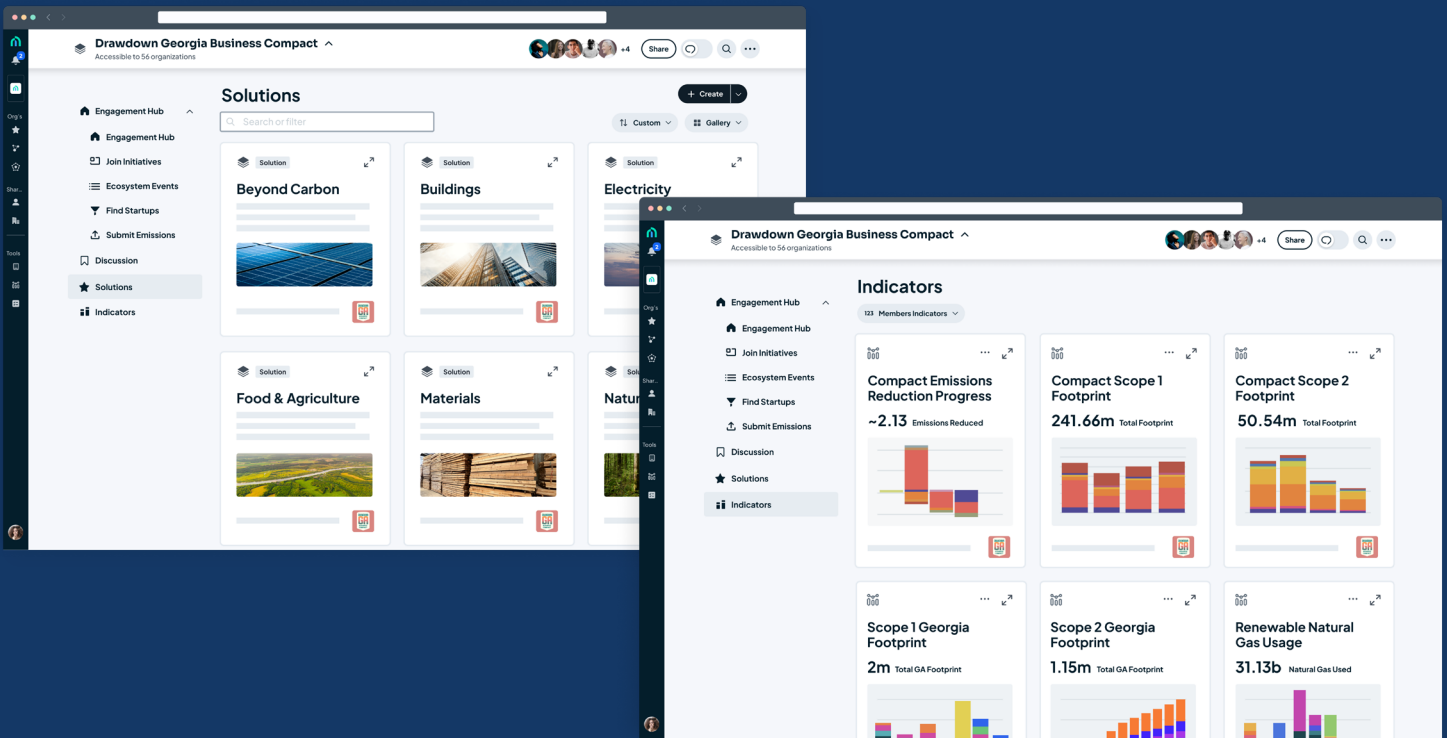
Org's
Shar...
Tools

Drawdown Georgia Business Compact
Accessible to 56 organizations
+4
Share

Engagement Hub
Engagement Hub
Join Initiatives
Ecosystem Events
Find Startups
Submit Emissions
Discussion
Solutions
Indicators

Solutions
Create
Search or filter
Custom
Gallery

Solution
Beyond Carbon

Solution
Buildings

Solution
Electricity

Solution
Food & Agriculture

Solution
Materials

Solu
Natur

Org's
Shar...
Tools

Drawdown Georgia Business Compact
Accessible to 56 organizations
+4
Share

Engagement Hub
Engagement Hub
Join Initiatives
Ecosystem Events
Find Startups
Submit Emissions
Discussion
Solutions
Indicators

Indicators
123 Members Indicators

Compact Emissions Reduction Progress
~2.13 Emissions Reduced

Compact Scope 1 Footprint
241.66m Total Footprint

Compact Scope 2 Footprint
50.54m Total Footprint

Scope 1 Georgia Footprint
2m Total GA Footprint

Scope 2 Georgia Footprint
1.15m Total GA Footprint

Renewable Natural Gas Usage
31.13b Natural Gas Used